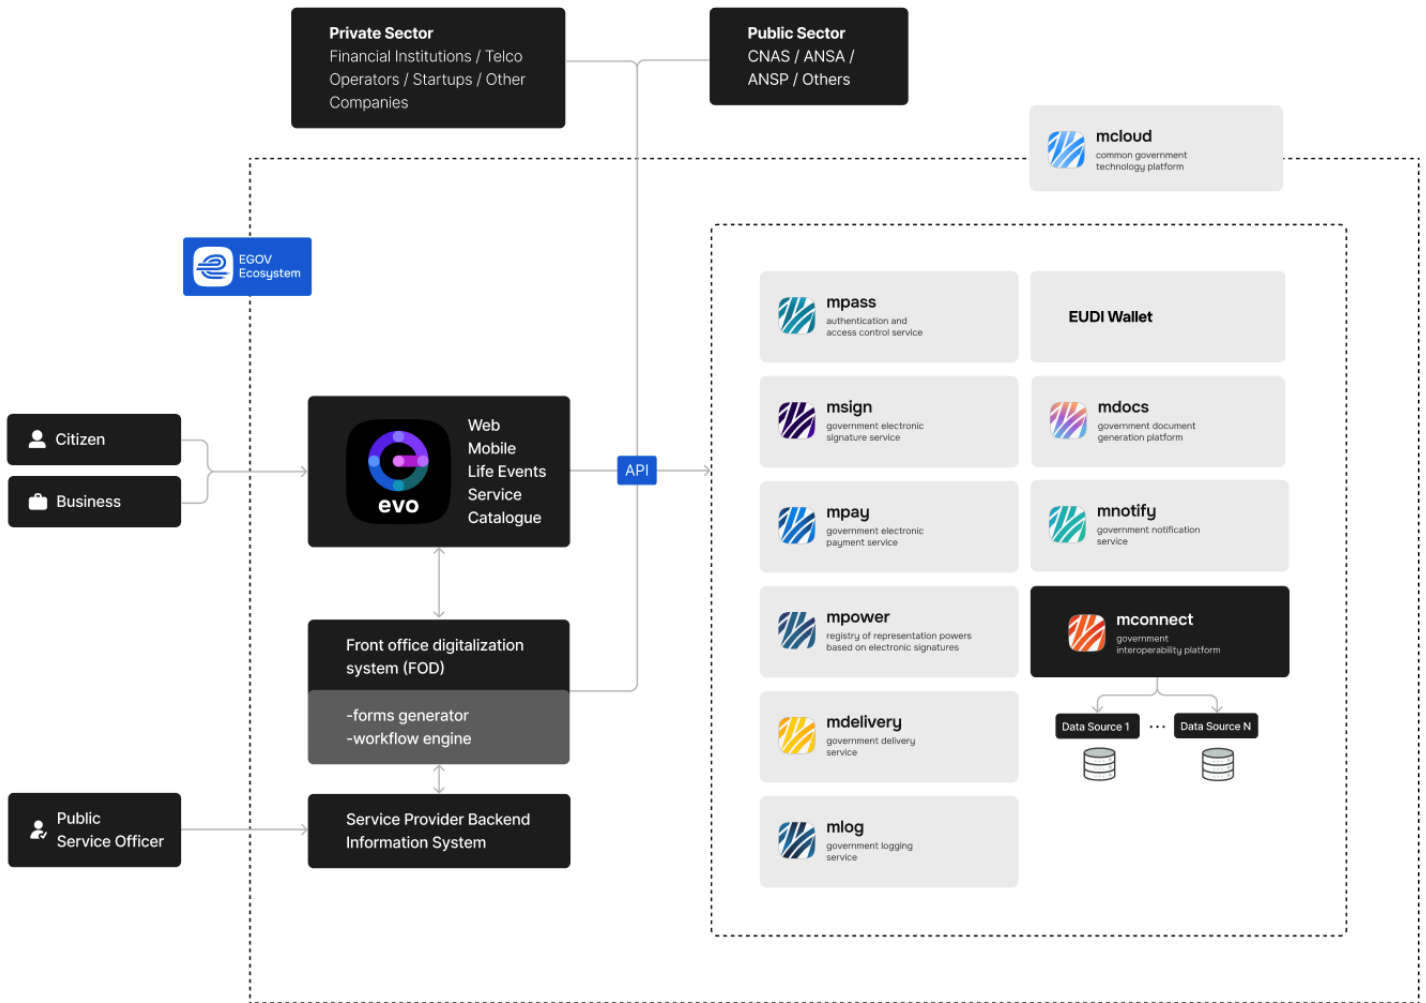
Private Sector
Financial Institutions / Telco Operators / Startups / Other Companies

Public Sector
CNAS / ANSA / ANSP / Others

mcloud
common government technology platform

EGOV Ecosystem

mpass
authentication and access control service

EUDI Wallet

Citizen

Business

evo

Web
Mobile
Life Events
Service
Catalogue

API

msign
government electronic signature service

mdocs
government document generation platform

mpay
government electronic payment service

mnotify
government notification service

mpower
registry of representation powers based on electronic signatures

mconnect
government interoperability platform

Front office digitalization system (FOD)

-forms generator
-workflow engine

mdelivery
government delivery service

Data Source 1

Data Source N

Public Service Officer

Service Provider Backend Information System

mlog
government logging service